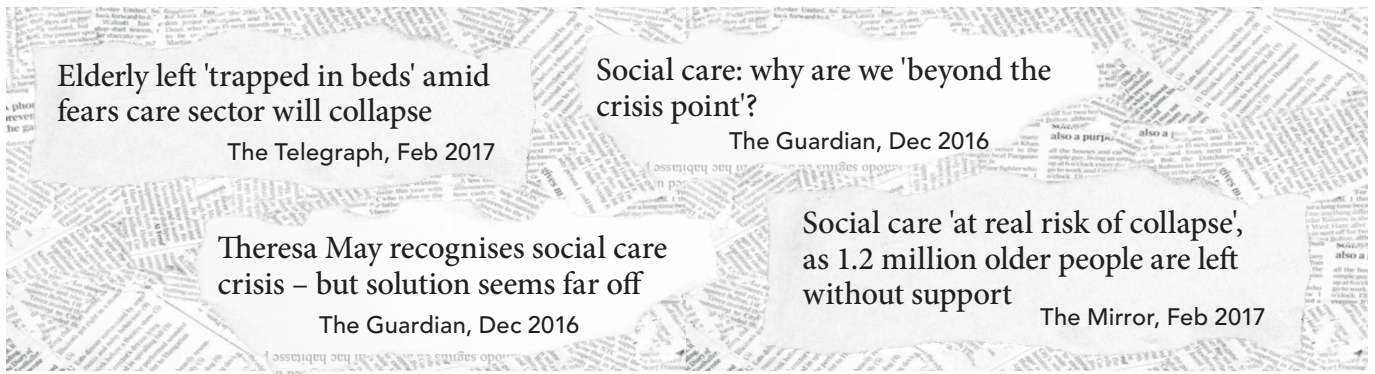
Elderly left 'trapped in beds' amid fears care sector will collapse

The Telegraph, Feb 2017

Social care: why are we 'beyond the crisis point'?

The Guardian, Dec 2016

Theresa May recognises social care crisis – but solution seems far off

The Guardian, Dec 2016

Social care 'at real risk of collapse', as 1.2 million older people are left without support

The Mirror, Feb 2017